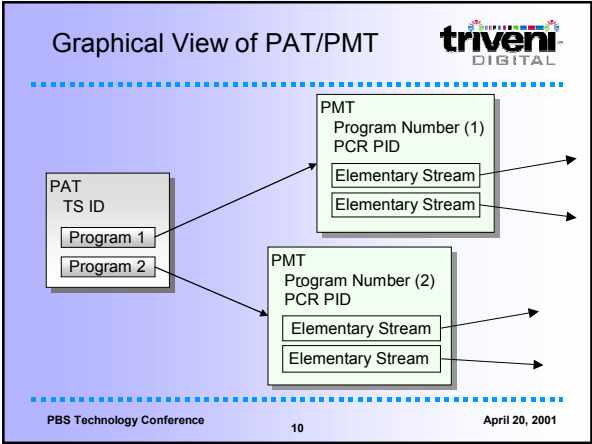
Graphical View of PAT/PMT

triveni DIGITAL

PMT
Program Number (1)
PCR PID
Elementary Stream
Elementary Stream

PAT
TS ID
Program 1
Program 2

PMT
Program Number (2)
PCR PID
Elementary Stream
Elementary Stream

PBS Technology Conference

10

April 20, 2001